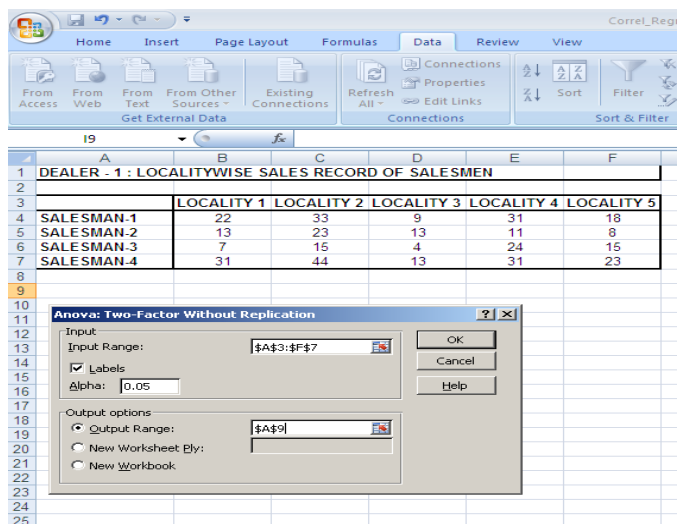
Correl_Regr

Home Insert Page Layout Formulas Data Review View

From Access From Web From Text From Other Sources Existing Connections
Get External Data
Refresh All
Connections Properties Edit Links
Connections
Sort Filter
Sort & Filter

I9 $f_x$

| | A | B | C | D | E | F |
|---|---|---|---|---|---|---|
| 1 | DEALER - 1 : LOCALITYWISE SALES RECORD OF SALESMEN | | | | | |
| 2 | | | | | | |
| 3 | | LOCALITY 1 | LOCALITY 2 | LOCALITY 3 | LOCALITY 4 | LOCALITY 5 |
| 4 | SALESMAN-1 | 22 | 33 | 9 | 31 | 18 |
| 5 | SALESMAN-2 | 13 | 23 | 13 | 11 | 8 |
| 6 | SALESMAN-3 | 7 | 15 | 4 | 24 | 15 |
| 7 | SALESMAN-4 | 31 | 44 | 13 | 31 | 23 |
| 8 | | | | | | |
| 9 | | | | | | |

10 11 12 13 14 15 16 17 18 19 20 21 22 23 24 25

Anova: Two-Factor Without Replication ? X
Input
Input Range: $A$3:$F$7
Labels
Alpha: 0.05
Output options
Output Range: $A$9
New Worksheet Ply:
New Workbook
OK
Cancel
Help